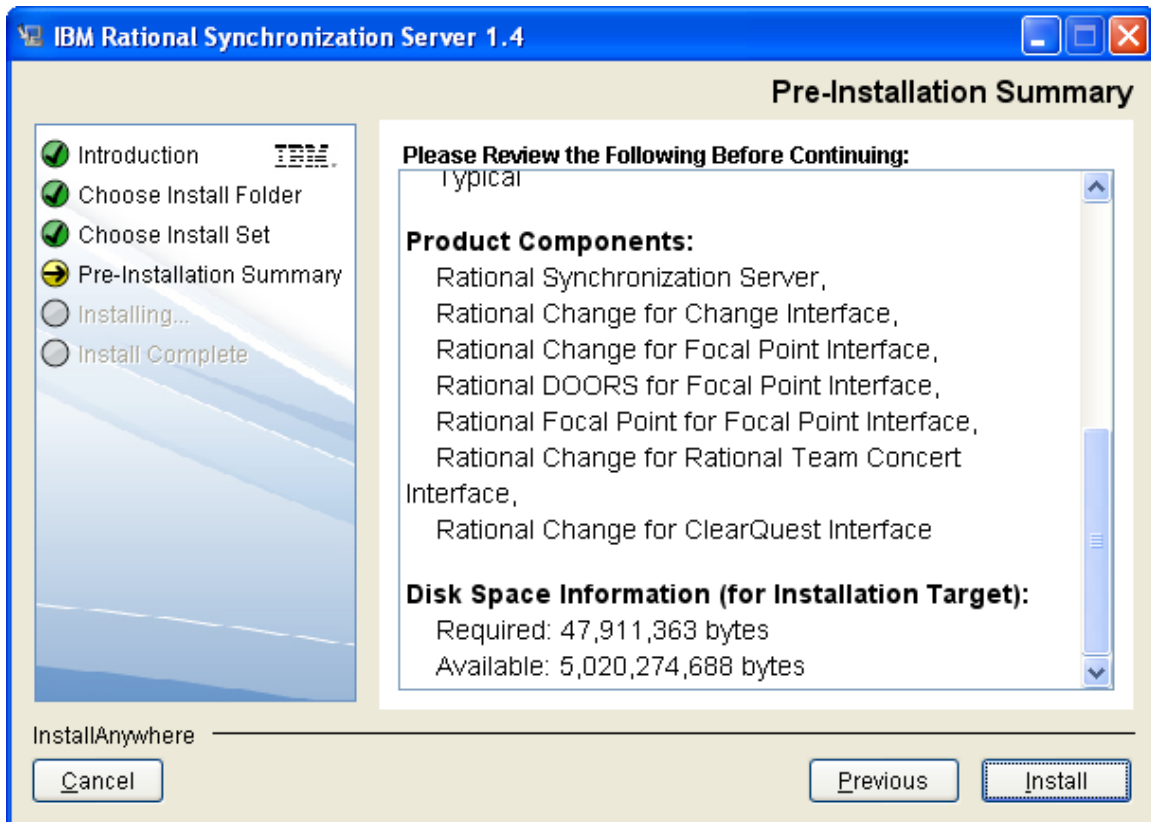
IBM Rational Synchronization Server 1.4

Pre-Installation Summary

Introduction
IBM.
Choose Install Folder
Choose Install Set
Pre-Installation Summary
Installing...
Install Complete

Please Review the Following Before Continuing:

Typical

Product Components:
Rational Synchronization Server,
Rational Change for Change Interface,
Rational Change for Focal Point Interface,
Rational DOORS for Focal Point Interface,
Rational Focal Point for Focal Point Interface,
Rational Change for Rational Team Concert Interface,
Rational Change for ClearQuest Interface

Disk Space Information (for Installation Target):
Required: 47,911,363 bytes
Available: 5,020,274,688 bytes

InstallAnywhere

Cancel

Previous

Install